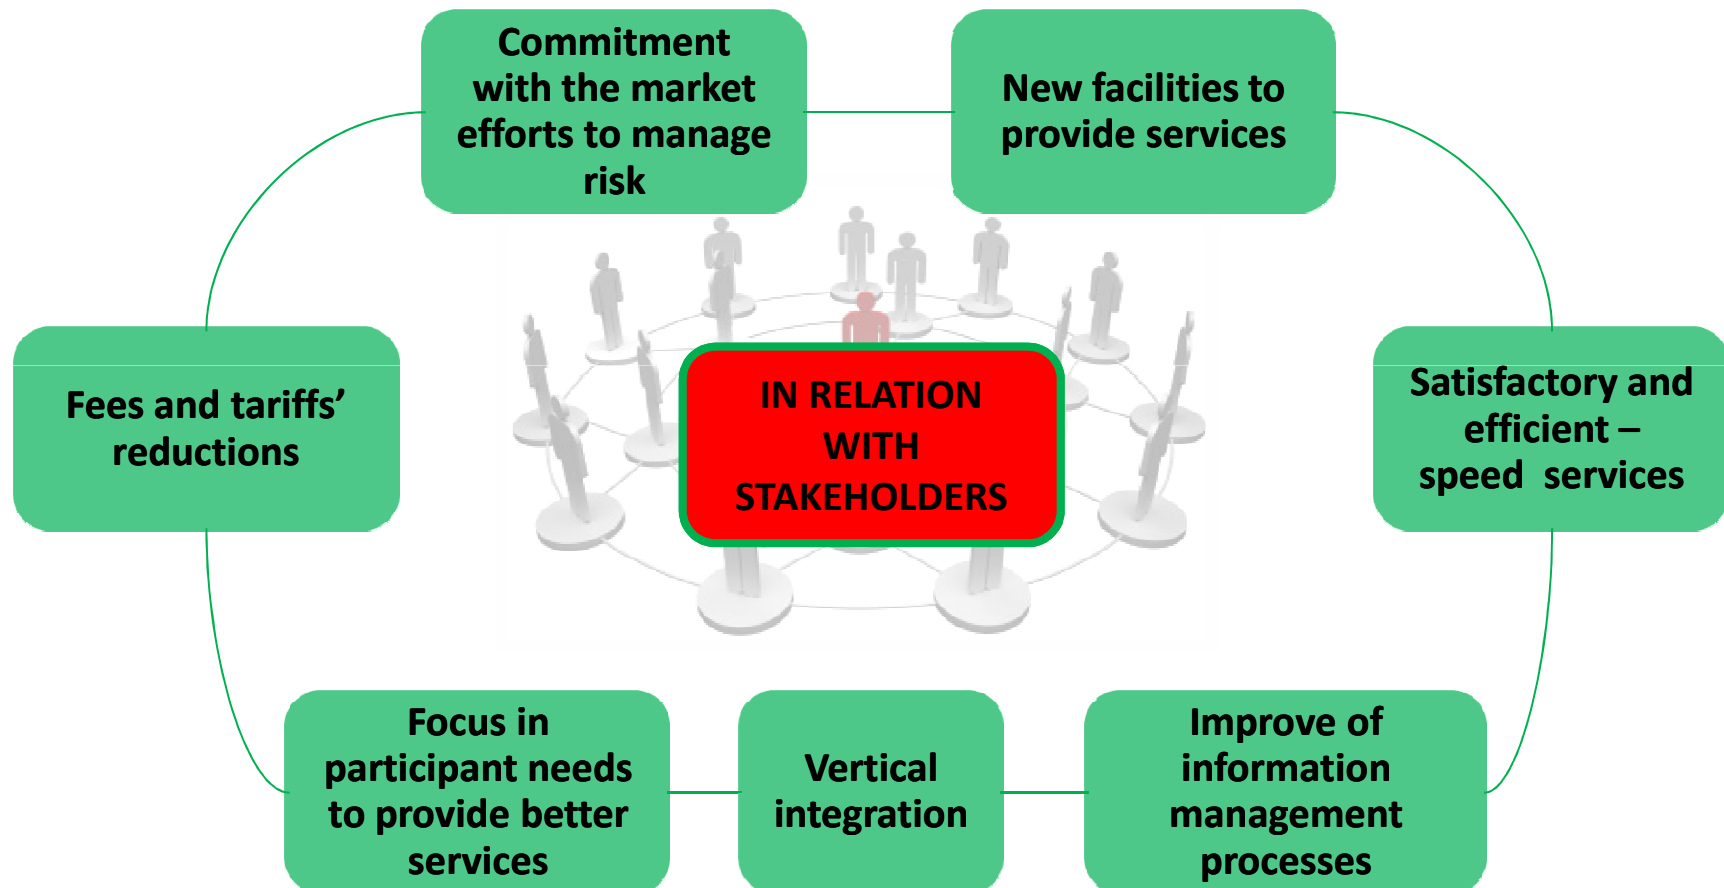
Commitment with the market efforts to manage risk

New facilities to provide services

Fees and tariffs' reductions

IN RELATION WITH STAKEHOLDERS

Satisfactory and efficient – speed services

Focus in participant needs to provide better services

Vertical integration

Improve of information management processes